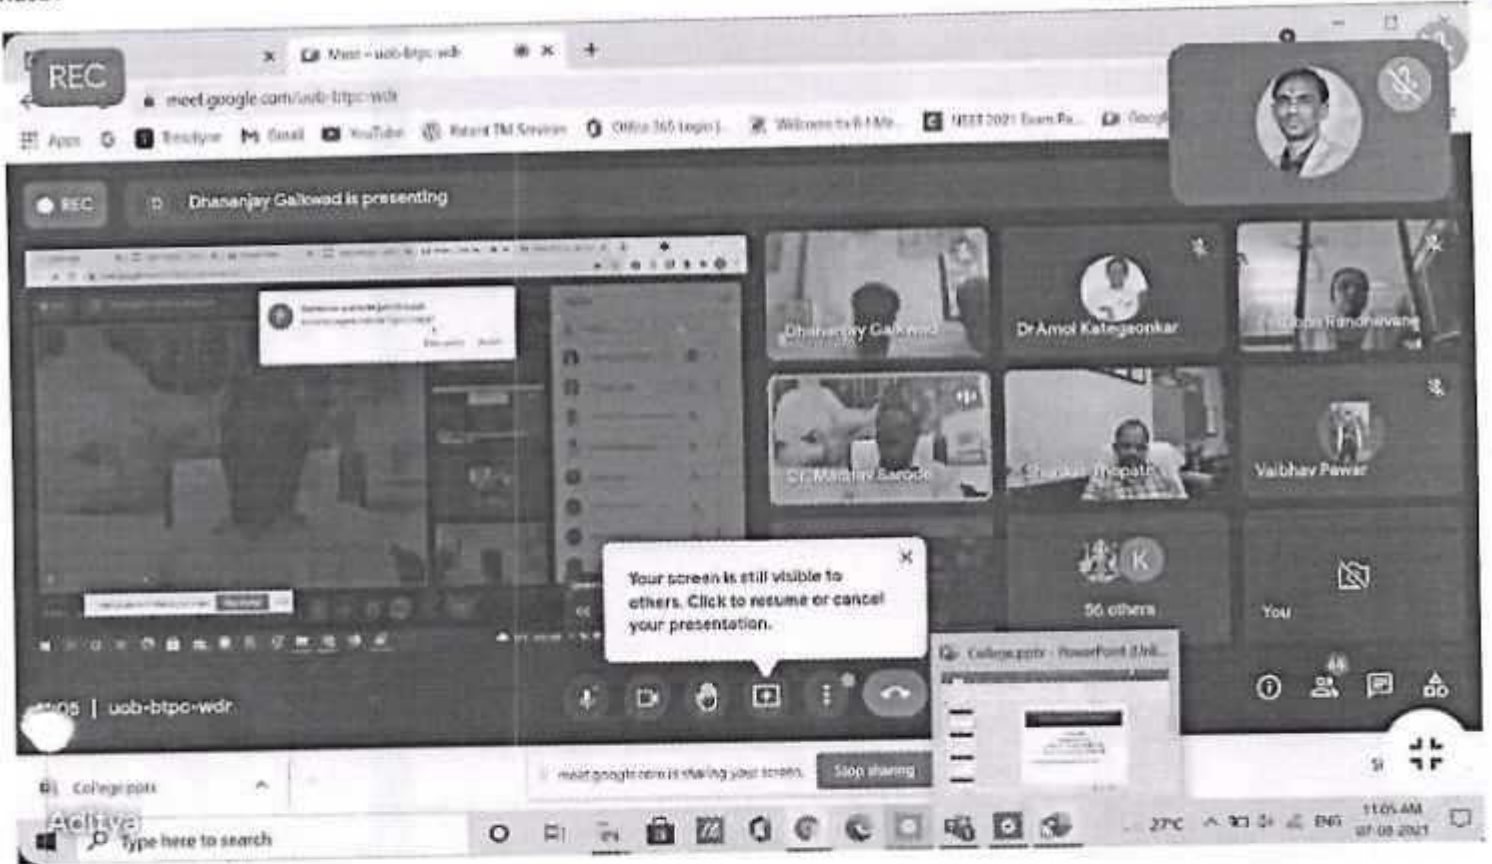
REC

Meet – uob-btpc-wdr

meet.google.com/uob-btpc-wdr

Apps Gmail YouTube Office 365 Login NEET 2021 Exam Fo...

REC Dhananjay Gaikwad is presenting

Dhananjay Gaikwad

Dr Amol Kategaonkar

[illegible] Randhavane

Dr Madhav Sarode

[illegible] Tripathi

Vaibhav Pawar

K

56 others

You

Your screen is still visible to others. Click to resume or cancel your presentation.

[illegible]05 | uob-btpc-wdr

College.pptx - PowerPoint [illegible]

College.pptx

meet.google.com is sharing your screen.

Stop sharing

Activate

Type here to search

27°C ENG 11:05 AM 07-08-2021